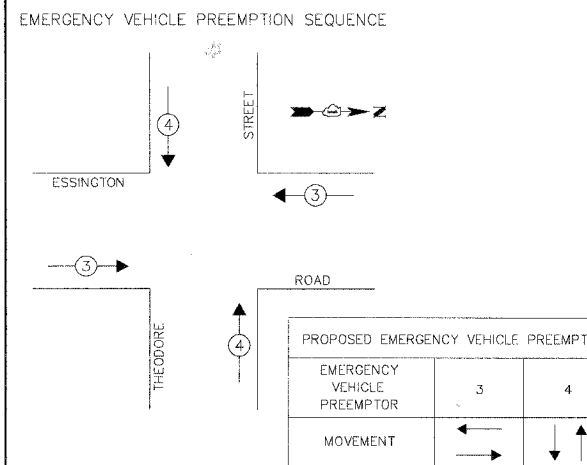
EMERGENCY VEHICLE PREEMPTION SEQUENCE

4

STREET

N

ESSINGTON

3

3

ROAD

4

THEODORE

| PROPOSED EMERGENCY VEHICLE PREEMPT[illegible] | | |
|---|---|---|
| EMERGENCY VEHICLE PREEMPTOR | 3 | 4 |
| MOVEMENT | | |